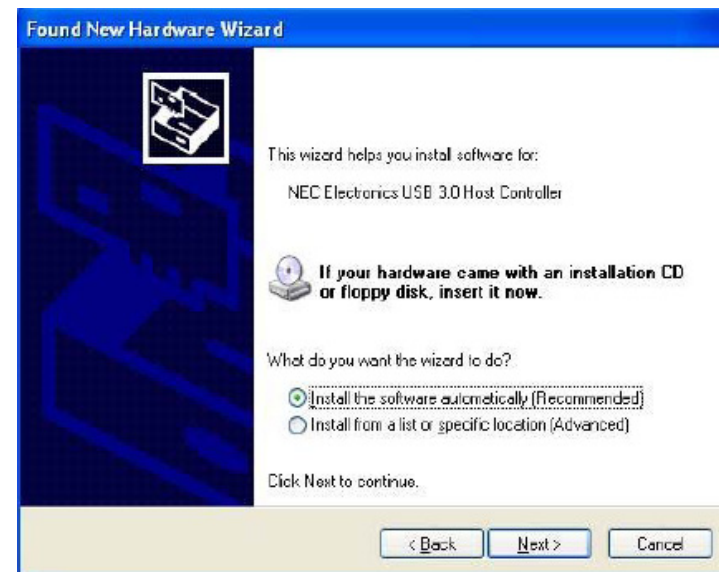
Found New Hardware Wizard

This wizard helps you install software for:

NEC Electronics USB 3.0 Host Controller

If your hardware came with an installation CD or floppy disk, insert it now.

What do you want the wizard to do?

Install the software automatically (Recommended)
Install from a list or specific location (Advanced)

Click Next to continue.

< Back
Next >
Cancel